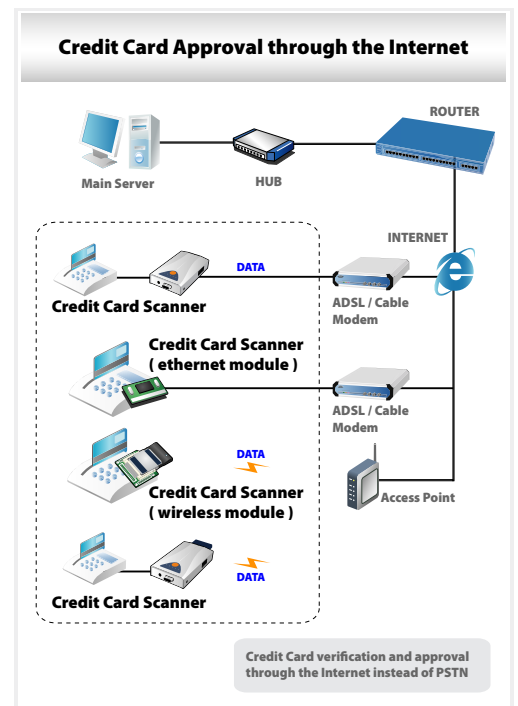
Credit Card Approval through the Internet

ROUTER

Main Server

HUB

INTERNET

DATA

Credit Card Scanner

ADSL / Cable Modem

Credit Card Scanner ( ethernet module )

ADSL / Cable Modem

DATA

Credit Card Scanner ( wireless module )

Access Point

DATA

Credit Card Scanner

Credit Card verification and approval through the Internet instead of PSTN